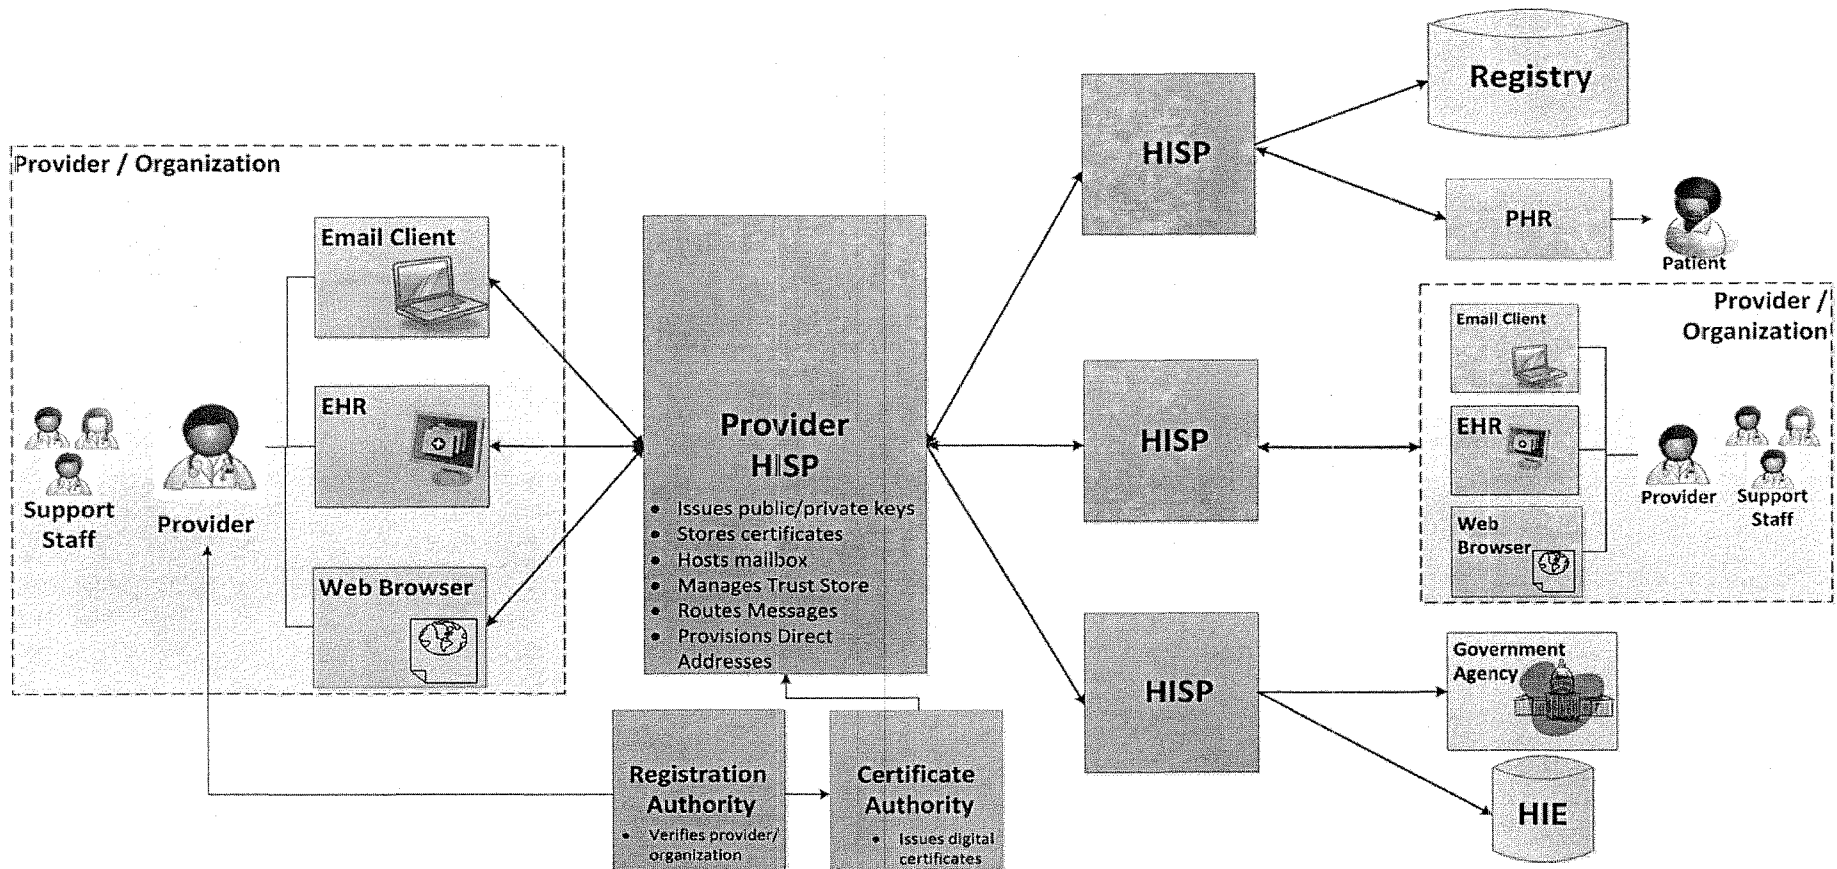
Provider / Organization

Support Staff

Provider

Email Client

EHR

Web Browser

Provider HISP

- Issues public/private keys
- Stores certificates
- Hosts mailbox
- Manages Trust Store
- Routes Messages
- Provisions Direct Addresses

Registration Authority

- Verifies provider/ organization

Certificate Authority

- Issues digital certificates

HISP

HISP

HISP

Registry

PHR

Patient

Provider / Organization

Email Client

EHR

Web Browser

Provider

Support Staff

Government Agency

HIE